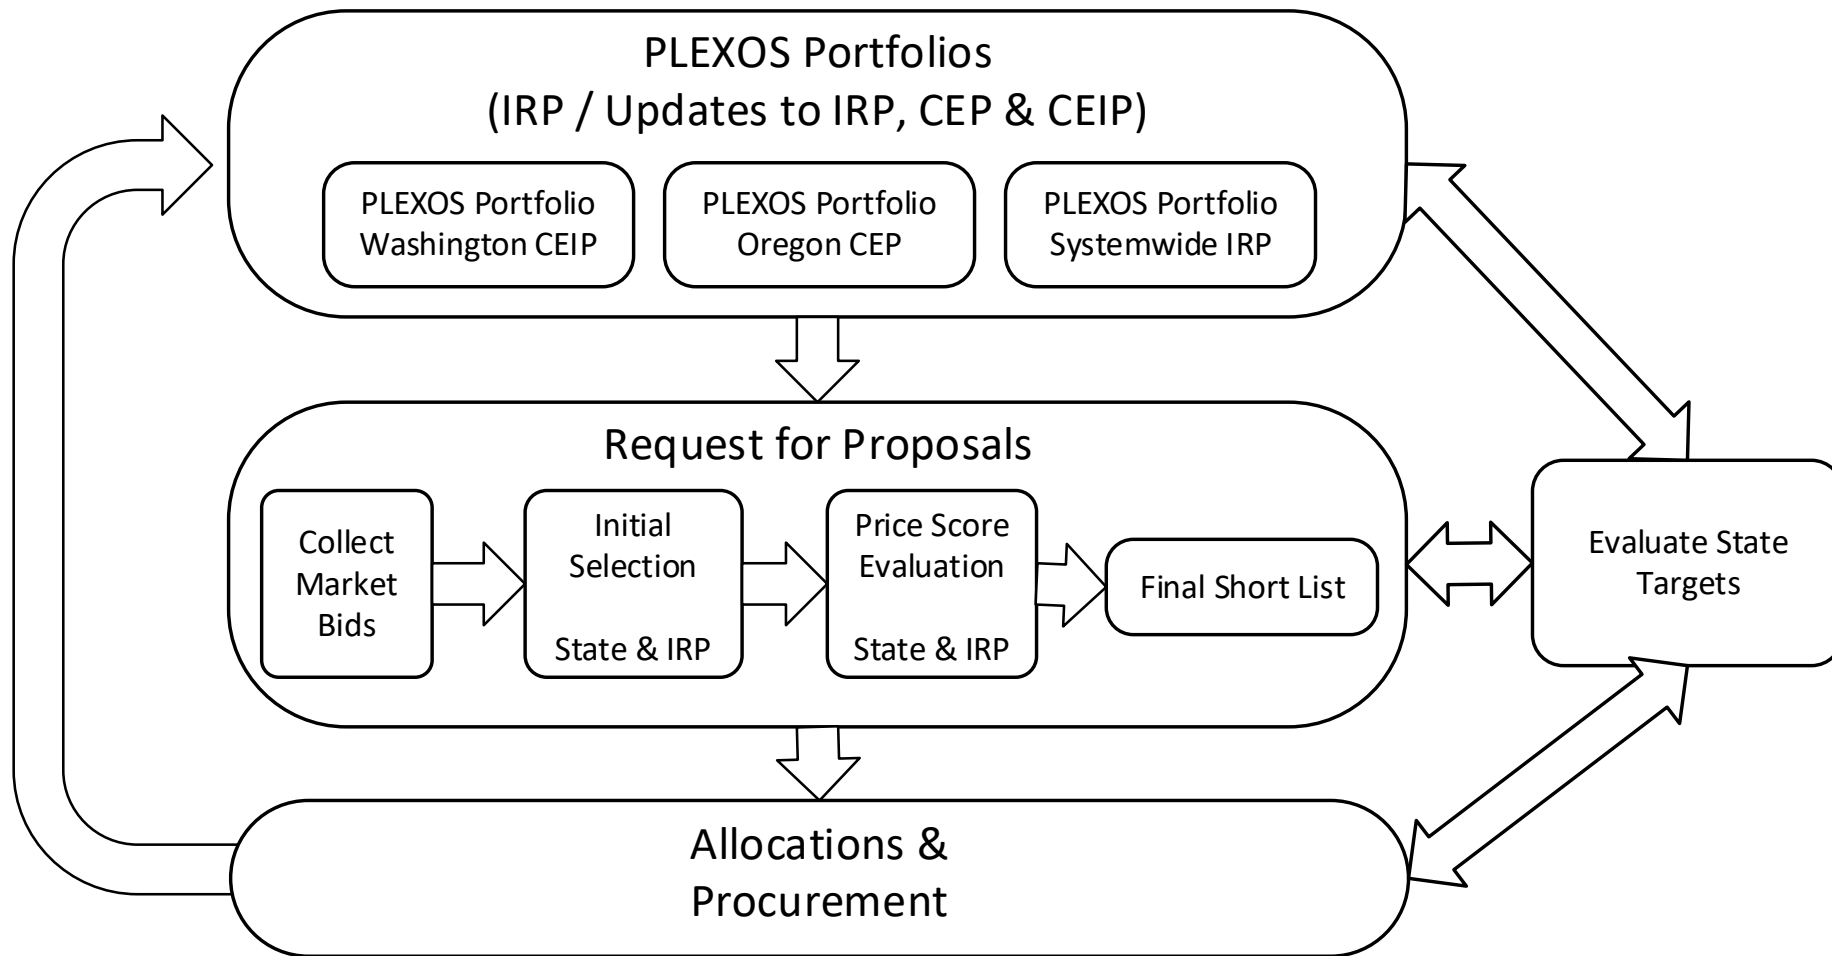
PLEXOS Portfolios
(IRP / Updates to IRP, CEP & CEIP)

PLEXOS Portfolio Washington CEIP

PLEXOS Portfolio Oregon CEP

PLEXOS Portfolio Systemwide IRP

Request for Proposals

Collect Market Bids

Initial Selection

State & IRP

Price Score Evaluation

State & IRP

Final Short List

Evaluate State Targets

Allocations & Procurement